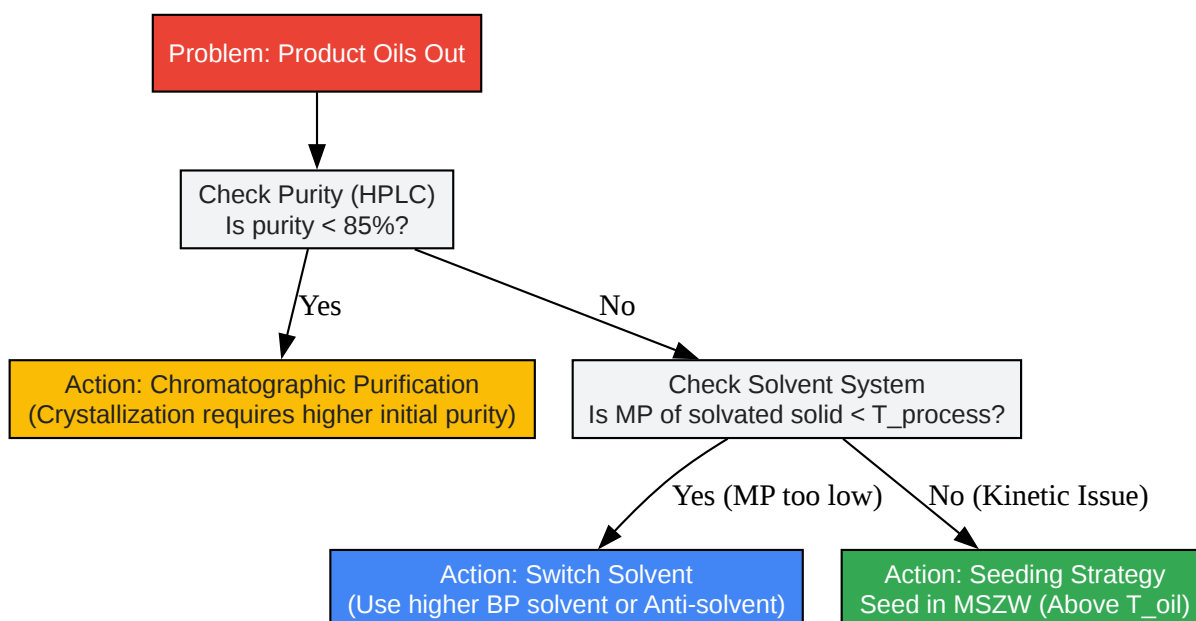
Problem: Product Oils Out

Check Purity (HPLC)
Is purity < 85%?

Yes

No

Action: Chromatographic Purification
(Crystallization requires higher initial purity)

Check Solvent System
Is MP of solvated solid < T_process?

Yes (MP too low)

No (Kinetic Issue)

Action: Switch Solvent
(Use higher BP solvent or Anti-solvent)

Action: Seeding Strategy
Seed in MSZW (Above T_oil)